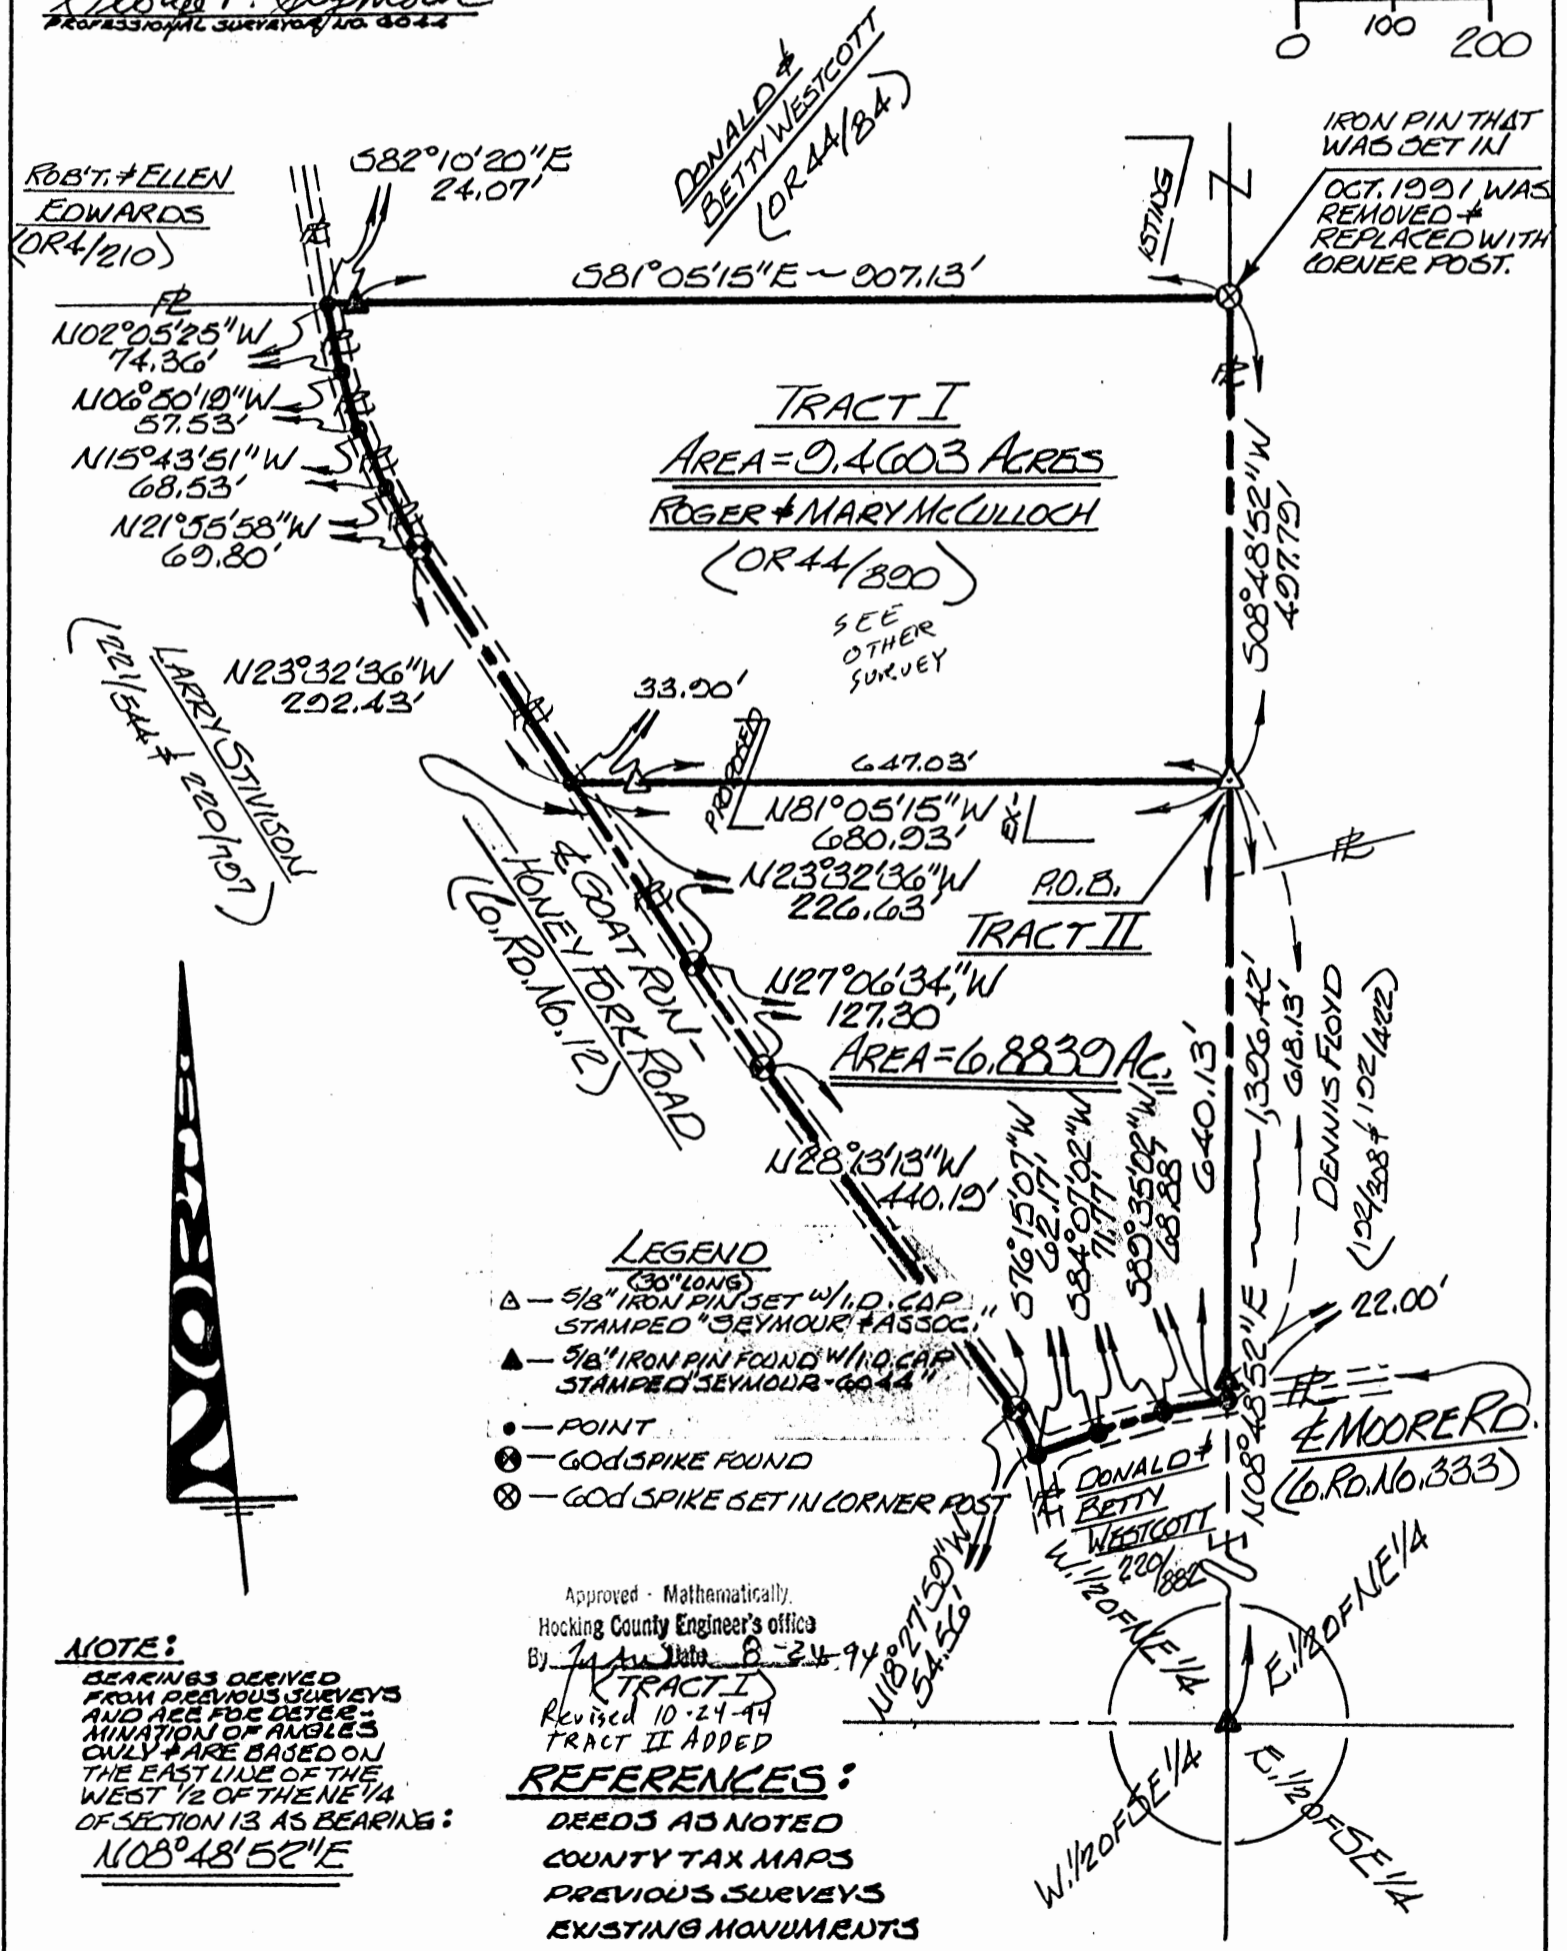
PROFESSIONAL SURVEYOR NO. 6044

0 100 200

ROB'T. & ELLEN EDWARDS (OR4/210)

S82°10'20"E 24.07'

DONALD & BETTY WESTCOTT (OR44/84)

IRON PIN THAT WAS SET IN OCT. 1991 WAS REMOVED & REPLACED WITH CORNER POST.

EXISTING

S81°05'15"E ~ 907.13'

N

N02°05'25"W 74.36'

N06°50'12"W 57.53'

N15°43'51"W 68.53'

N21°55'58"W 69.80'

TRACT I
AREA=9.4603 ACRES
ROGER & MARY McCULLOCH
(OR44/890)

SEE OTHER SURVEY

S08°48'52"W 497.79'

LARRY STIVISON (121/544 & 220/707)

N23°32'36"W 292.43'

33.90'

PROPOSED

647.03'

N81°05'15"W 680.93'

EX.

N23°32'36"W 226.63'

P.O.B.

TRACT II

& GOAT RUN-HONEY FORK ROAD (Co.Rd.No.12)

N27°06'34"W 127.30'

AREA=6.8839 Ac.

N28°13'13"W 440.19'

S76°15'07"W 62.17'

S84°07'02"W 71.77'

S89°35'02"W 68.88'

640.13'

1,306.42'

618.13'

DENNIS FLOYD (102/338 & 102/422)

S08°48'52"E

22.00'

LEGEND
(30" LONG)
△ — 5/8" IRON PIN SET W/ I.D. CAP STAMPED "SEYMOUR & ASSOC."
▲ — 5/8" IRON PIN FOUND W/ I.D. CAP STAMPED "SEYMOUR-6044"
• — POINT
⊗ — 60d SPIKE FOUND
⊗ — 60d SPIKE SET IN CORNER POST

& MOORE RD. (Co.Rd.No.333)

DONALD & BETTY WESTCOTT 220/882

N08°48'52"E

N18°27'50"W 54.56'

W.1/2 OF NE 1/4

E.1/2 OF NE 1/4

NOTE:
BEARINGS DERIVED FROM PREVIOUS SURVEYS AND ARE FOR DETERMINATION OF ANGLES ONLY & ARE BASED ON THE EAST LINE OF THE WEST 1/2 OF THE NE 1/4 OF SECTION 13 AS BEARING:
N08°48'52"E

Approved - Mathematically
Hocking County Engineer's office
By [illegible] Date 8-24-94
(TRACT I)
Revised 10-24-94
TRACT II ADDED

REFERENCES:
DEEDS AS NOTED
COUNTY TAX MAPS
PREVIOUS SURVEYS
EXISTING MONUMENTS

W.1/2 OF SE 1/4

E.1/2 OF SE 1/4

NORTH